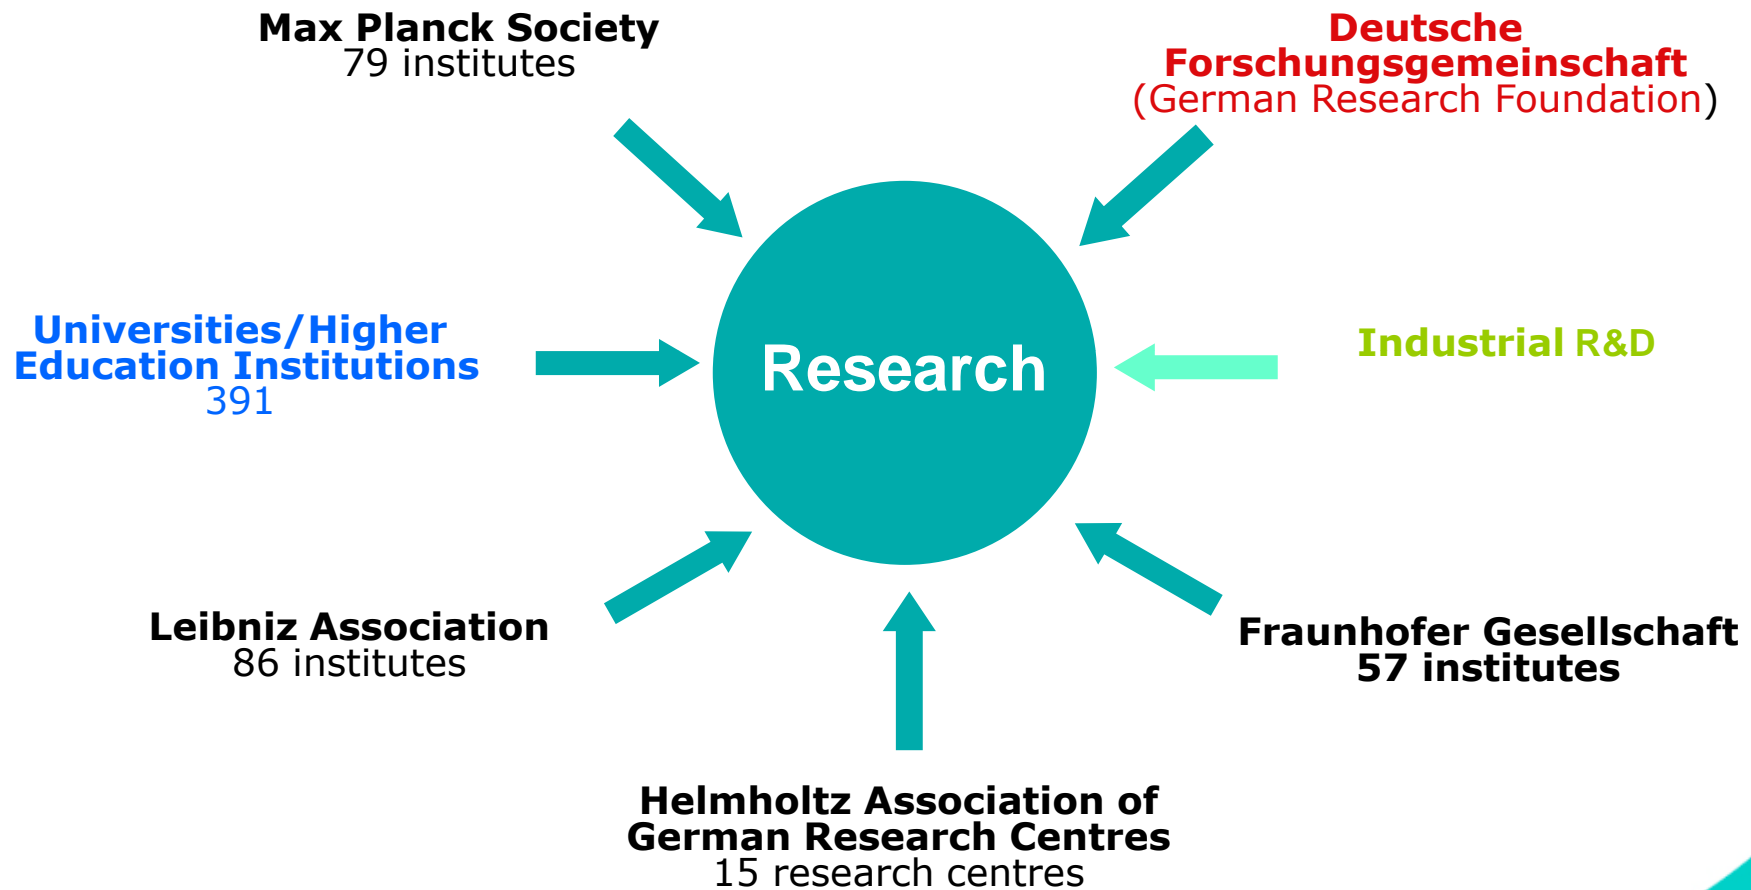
Max Planck Society
79 institutes

Deutsche Forschungsgemeinschaft
(German Research Foundation)

Universities/Higher Education Institutions
391

Research

Industrial R&D

Leibniz Association
86 institutes

Fraunhofer Gesellschaft
57 institutes

Helmholtz Association of German Research Centres
15 research centres